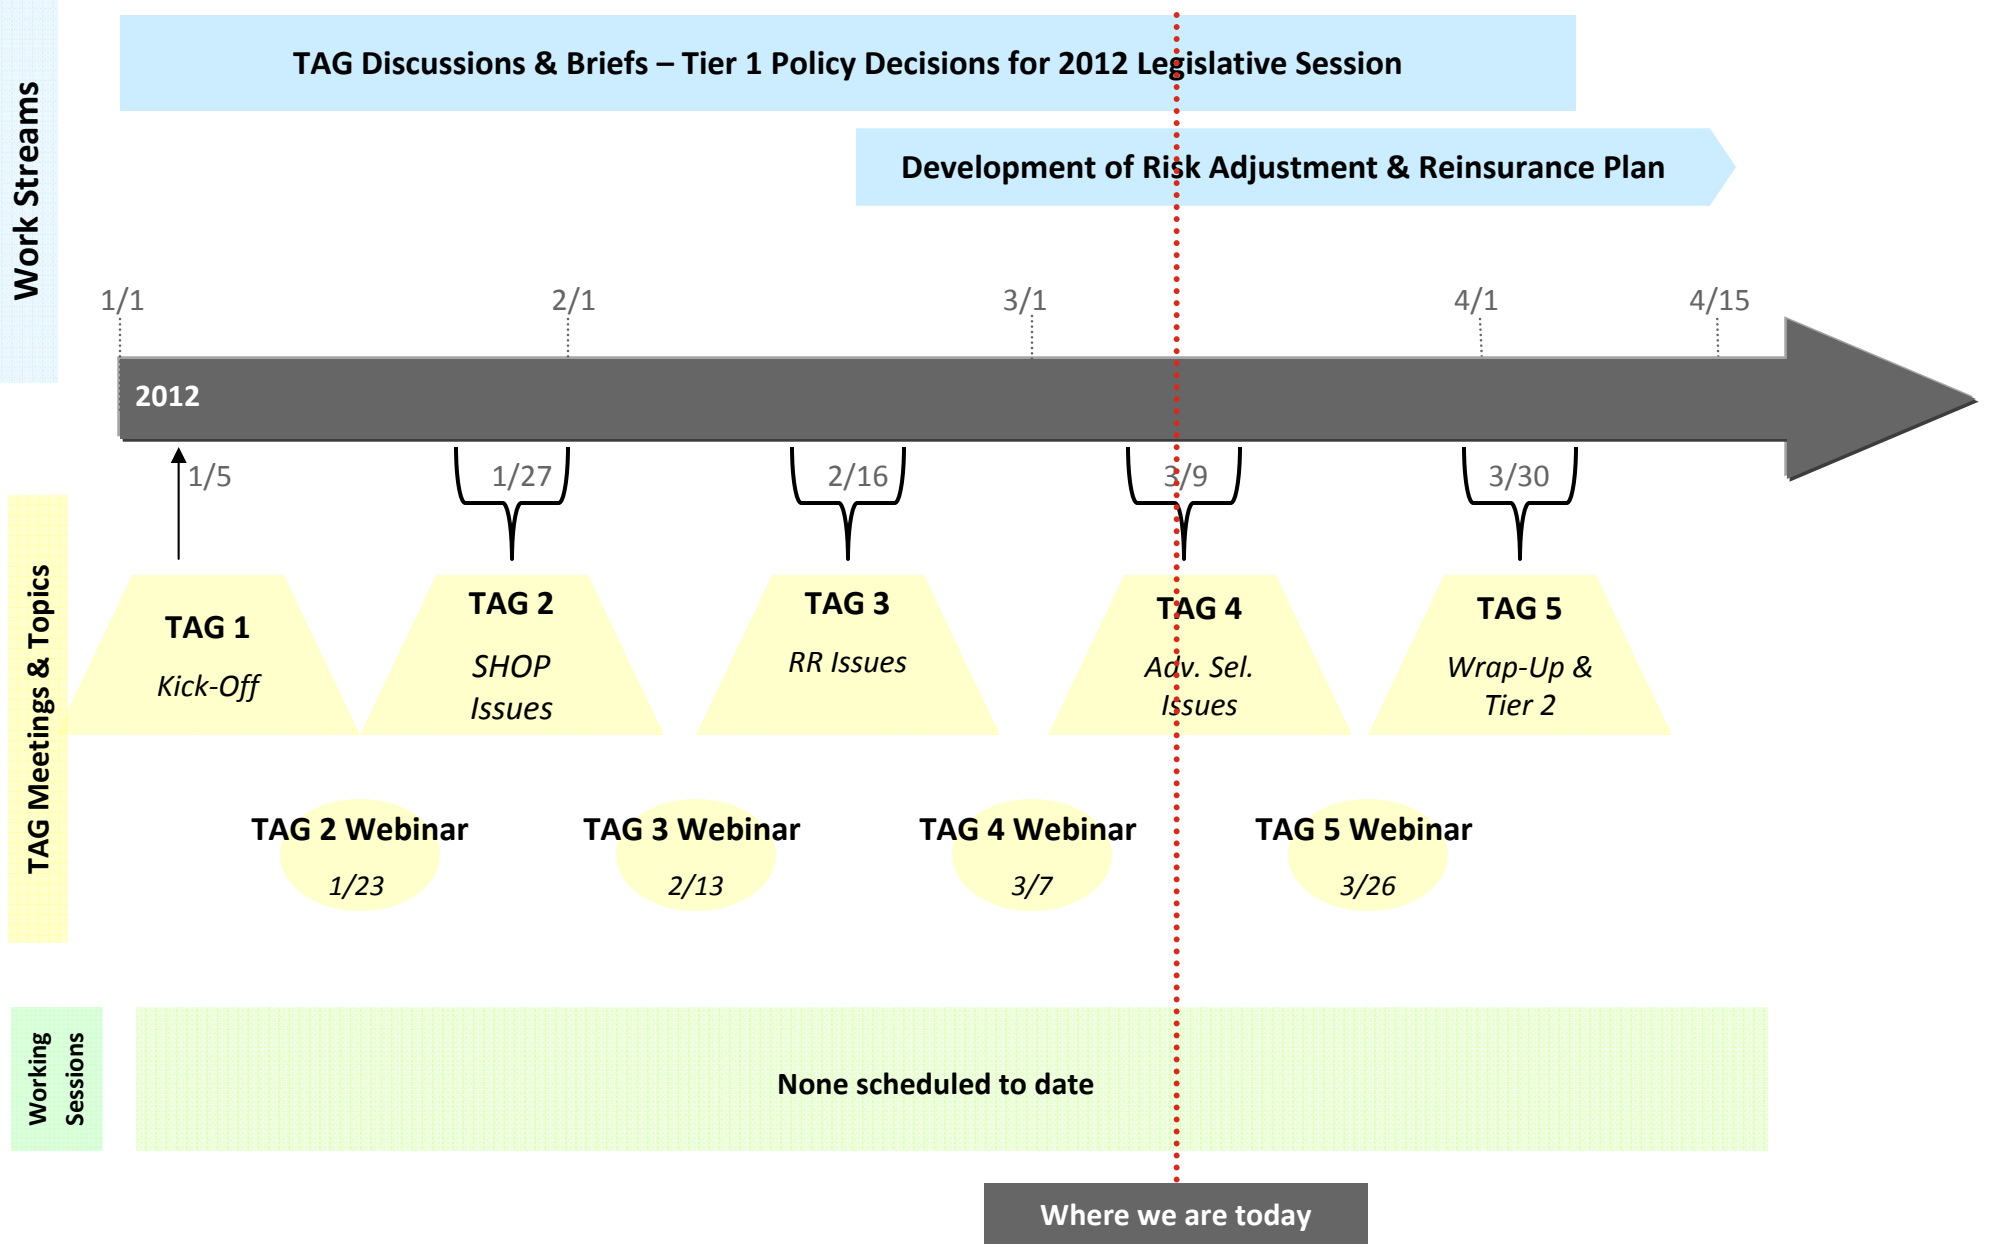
Work Streams

TAG Discussions & Briefs – Tier 1 Policy Decisions for 2012 Legislative Session

Development of Risk Adjustment & Reinsurance Plan

1/1
2/1
3/1
4/1
4/15

2012

1/5
1/27
2/16
3/9
3/30

TAG Meetings & Topics

TAG 1
Kick-Off

TAG 2
SHOP Issues

TAG 3
RR Issues

TAG 4
Adv. Sel. Issues

TAG 5
Wrap-Up & Tier 2

TAG 2 Webinar
1/23

TAG 3 Webinar
2/13

TAG 4 Webinar
3/7

TAG 5 Webinar
3/26

Working Sessions

None scheduled to date

Where we are today